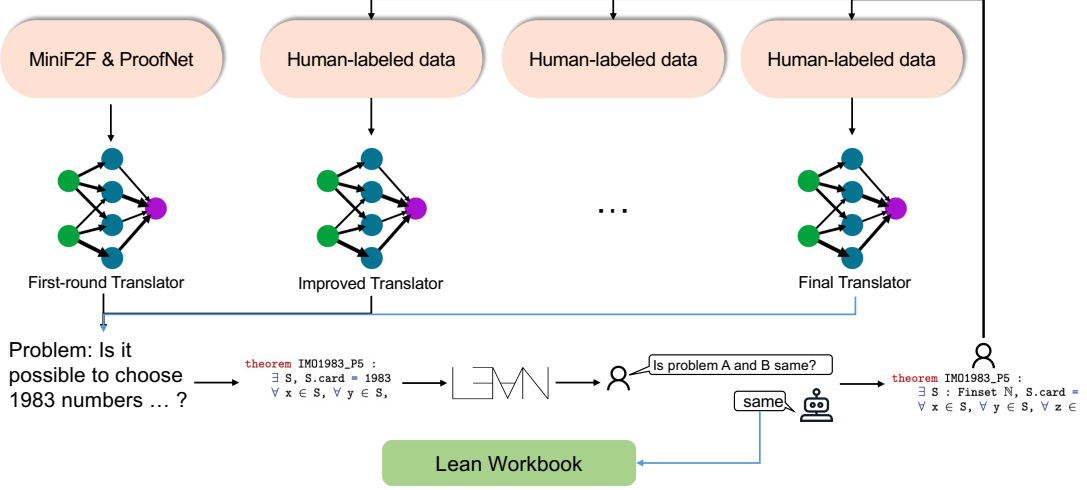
MiniF2F & ProofNet

Human-labeled data

Human-labeled data

Human-labeled data

First-round Translator

Improved Translator

…

Final Translator

Problem: Is it possible to choose 1983 numbers … ?

theorem IMO1983_P5 :
$\exists$ S, S.card = 1983
$\forall$ x $\in$ S, $\forall$ y $\in$ S,

LEAN

Is problem A and B same?

same

theorem IMO1983_P5 :
$\exists$ S : Finset $\mathbb{N}$, S.card =
$\forall$ x $\in$ S, $\forall$ y $\in$ S, $\forall$ z $\in$

Lean Workbook